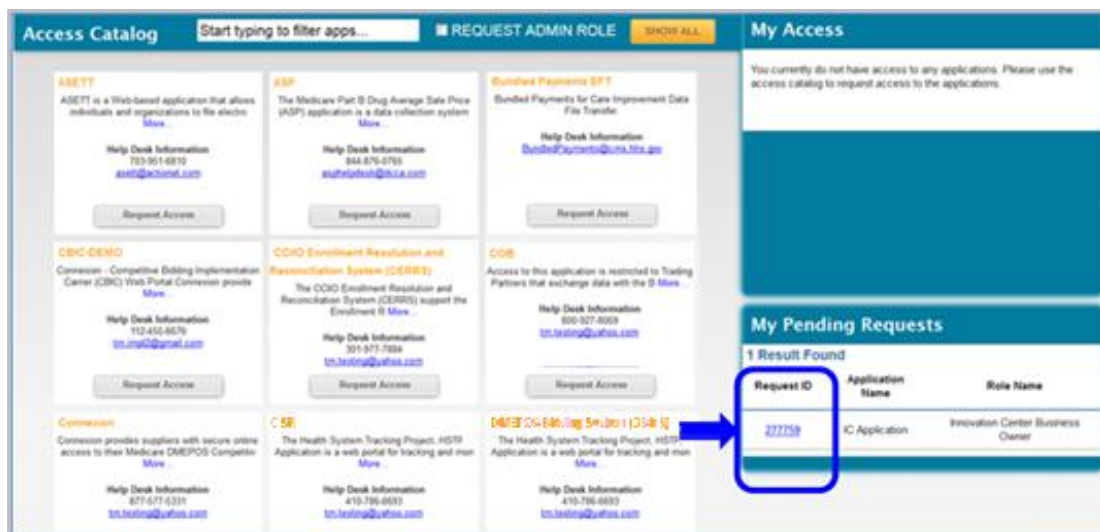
Access Catalog

Start typing to filter apps...

REQUEST ADMIN ROLE

SHOW ALL

ASETT

ASETT is a Web-based application that allows individuals and organizations to file electro More...

Help Desk Information
703-951-6810
asett@actionet.com

Request Access

ASP

The Medicare Part B Drug Average Sale Price (ASP) application is a data collection system More...

Help Desk Information
844-876-0765
asphelpdesk@dcca.com

Request Access

Bundled Payments EFT

Bundled Payments for Care Improvement Data File Transfer.

Help Desk Information
BundledPayments@cms.hhs.gov

Request Access

CBIC-DEMO

Connexion - Competitive Bidding Implementation Carrier (CBIC) Web Portal Connexion provide More...

Help Desk Information
112-450-6676
tm.cmst2@gmail.com

Request Access

CCIIO Enrollment Resolution and Reconciliation System (CERRS)

The CCIIO Enrollment Resolution and Reconciliation System (CERRS) support the Enrollment R More...

Help Desk Information
301-977-7884
tm.testing@yahoo.com

Request Access

COB

Access to this application is restricted to Trading Partners that exchange data with the B More...

Help Desk Information
800-927-8069
tm.testing@yahoo.com

Request Access

Connexion

Connexion provides suppliers with secure online access to their Medicare DMEPOS Competitiv More...

Help Desk Information
877-577-5331
tm.testing@yahoo.com

CSR

The Health System Tracking Project, HSTP Application is a web portal for tracking and mon More...

Help Desk Information
410-786-6693
tm.testing@yahoo.com

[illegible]

The Health System Tracking Project, HSTP Application is a web portal for tracking and mon More...

Help Desk Information
410-786-6693
tm.testing@yahoo.com

My Access

You currently do not have access to any applications. Please use the access catalog to request access to the applications.

My Pending Requests

1 Result Found

| Request ID | Application Name | Role Name |
|---|---|---|
| 277759 | IC Application | Innovation Center Business Owner |